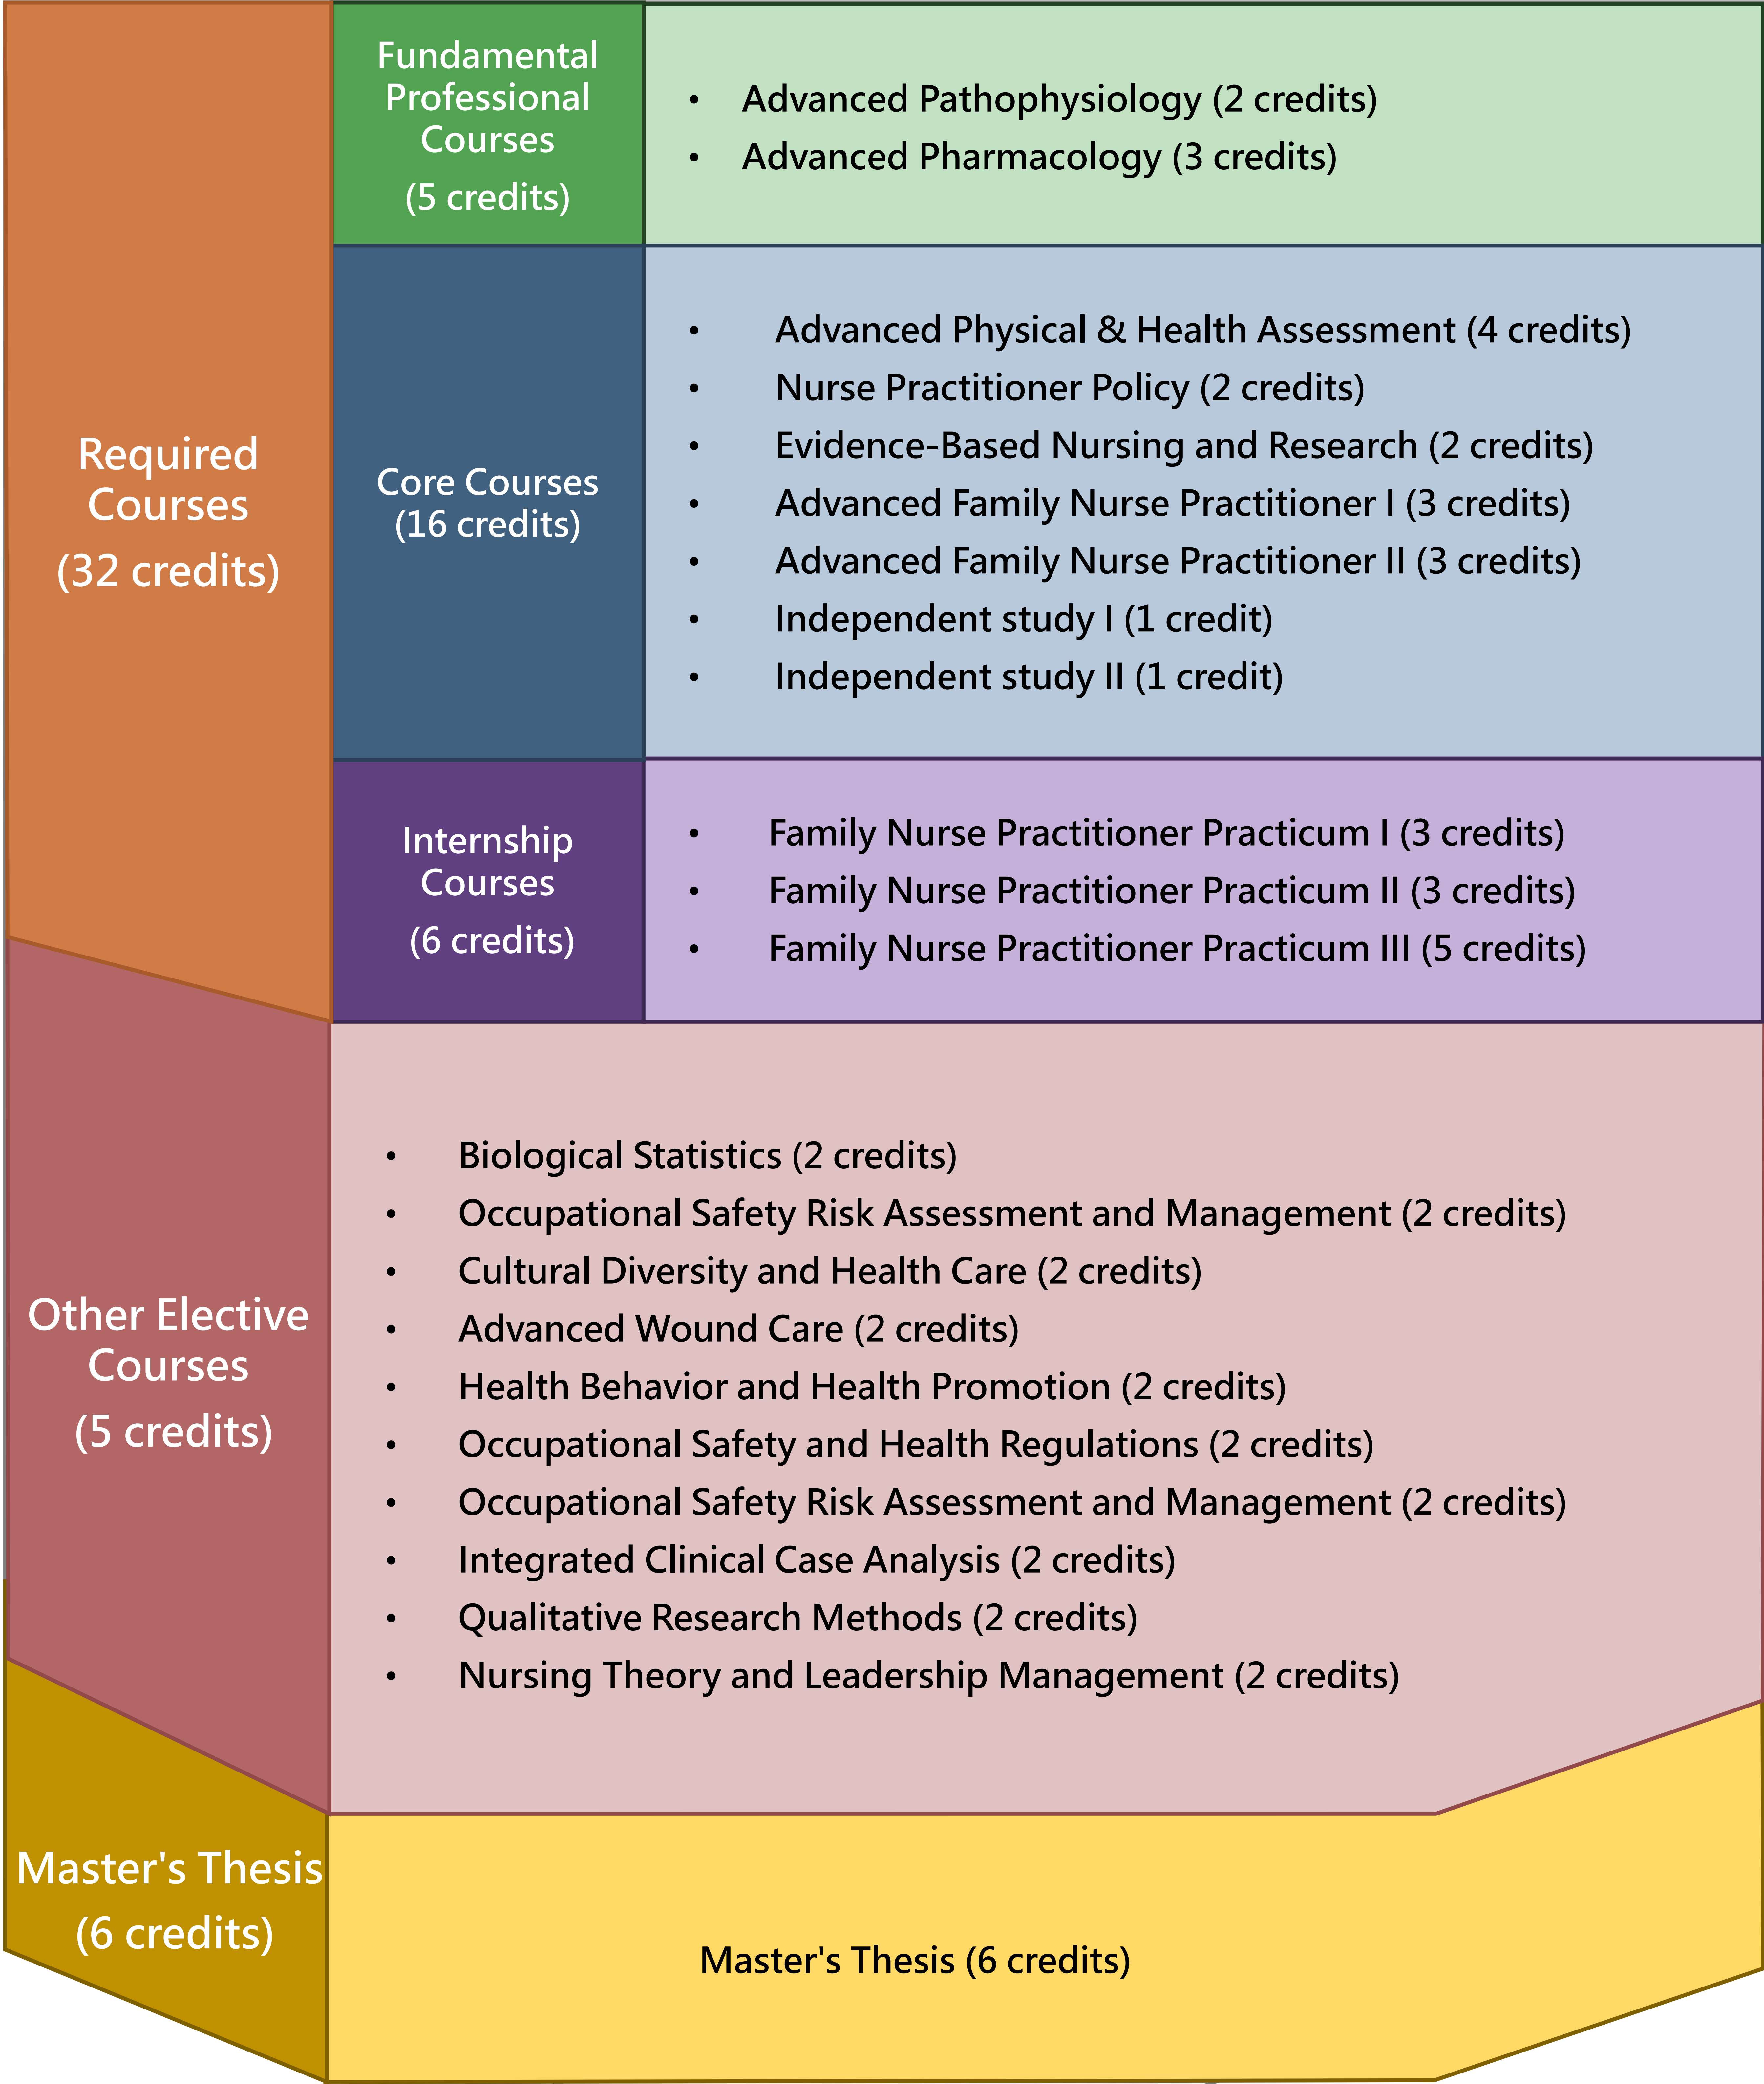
Required Courses
(32 credits)

Fundamental Professional Courses
(5 credits)

• Advanced Pathophysiology (2 credits)
• Advanced Pharmacology (3 credits)

Core Courses
(16 credits)

• Advanced Physical & Health Assessment (4 credits)
• Nurse Practitioner Policy (2 credits)
• Evidence-Based Nursing and Research (2 credits)
• Advanced Family Nurse Practitioner I (3 credits)
• Advanced Family Nurse Practitioner II (3 credits)
• Independent study I (1 credit)
• Independent study II (1 credit)

Internship Courses
(6 credits)

• Family Nurse Practitioner Practicum I (3 credits)
• Family Nurse Practitioner Practicum II (3 credits)
• Family Nurse Practitioner Practicum III (5 credits)

Other Elective Courses
(5 credits)

• Biological Statistics (2 credits)
• Occupational Safety Risk Assessment and Management (2 credits)
• Cultural Diversity and Health Care (2 credits)
• Advanced Wound Care (2 credits)
• Health Behavior and Health Promotion (2 credits)
• Occupational Safety and Health Regulations (2 credits)
• Occupational Safety Risk Assessment and Management (2 credits)
• Integrated Clinical Case Analysis (2 credits)
• Qualitative Research Methods (2 credits)
• Nursing Theory and Leadership Management (2 credits)

Master's Thesis
(6 credits)

Master's Thesis (6 credits)